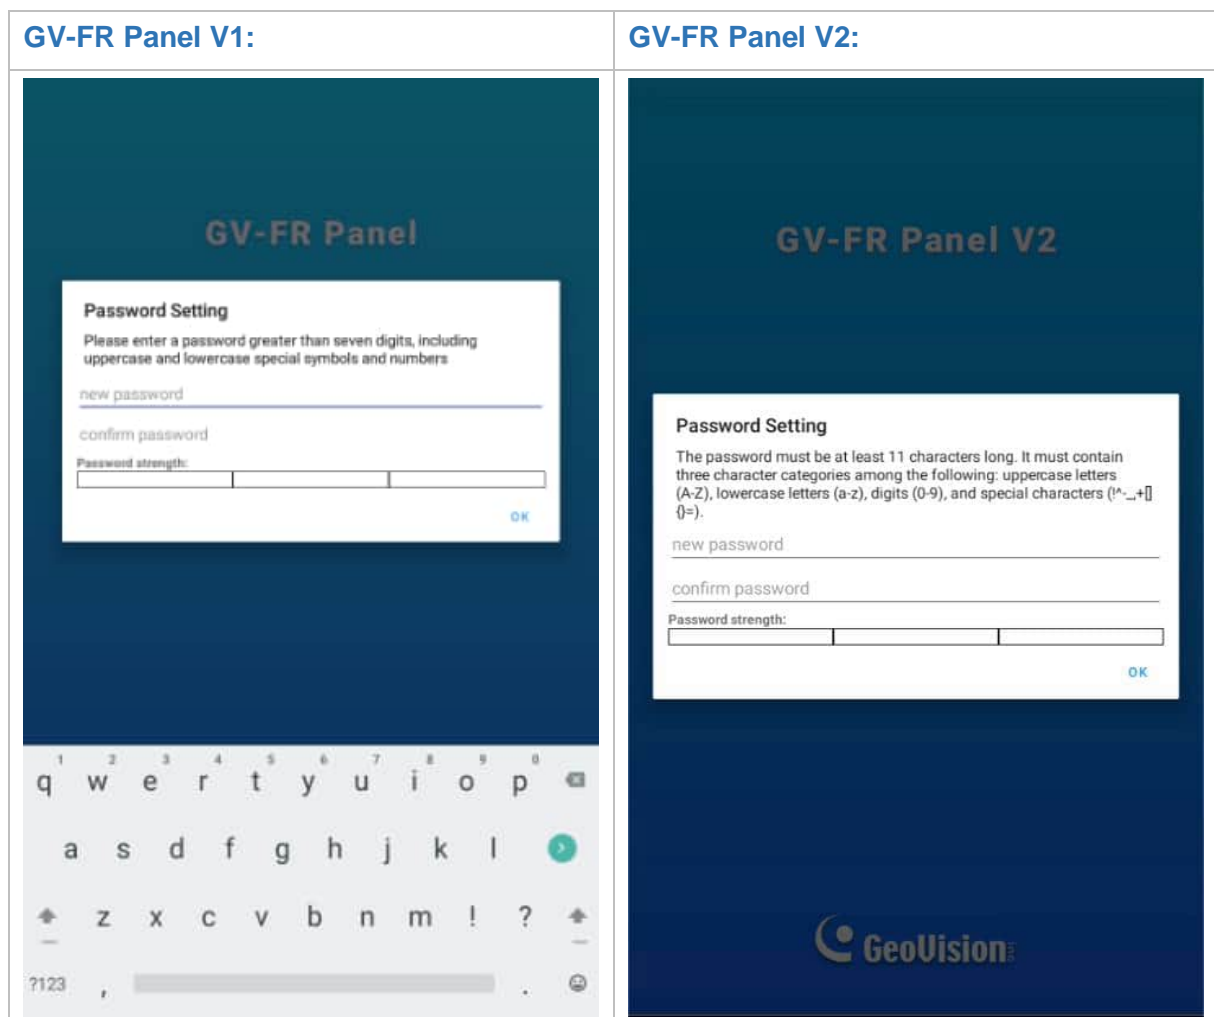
| GV-FR Panel V1: | GV-FR Panel V2: |
|---|---|

GV-FR Panel

Password Setting

Please enter a password greater than seven digits, including uppercase and lowercase special symbols and numbers

new password

confirm password

Password strength:

OK

1 2 3 4 5 6 7 8 9 0
q w e r t y u i o p
a s d f g h j k l
z x c v b n m ! ?
?123 , .

GV-FR Panel V2

Password Setting

The password must be at least 11 characters long. It must contain three character categories among the following: uppercase letters (A-Z), lowercase letters (a-z), digits (0-9), and special characters (!^-_+[]{}=).

new password

confirm password

Password strength:

OK

GeoVision